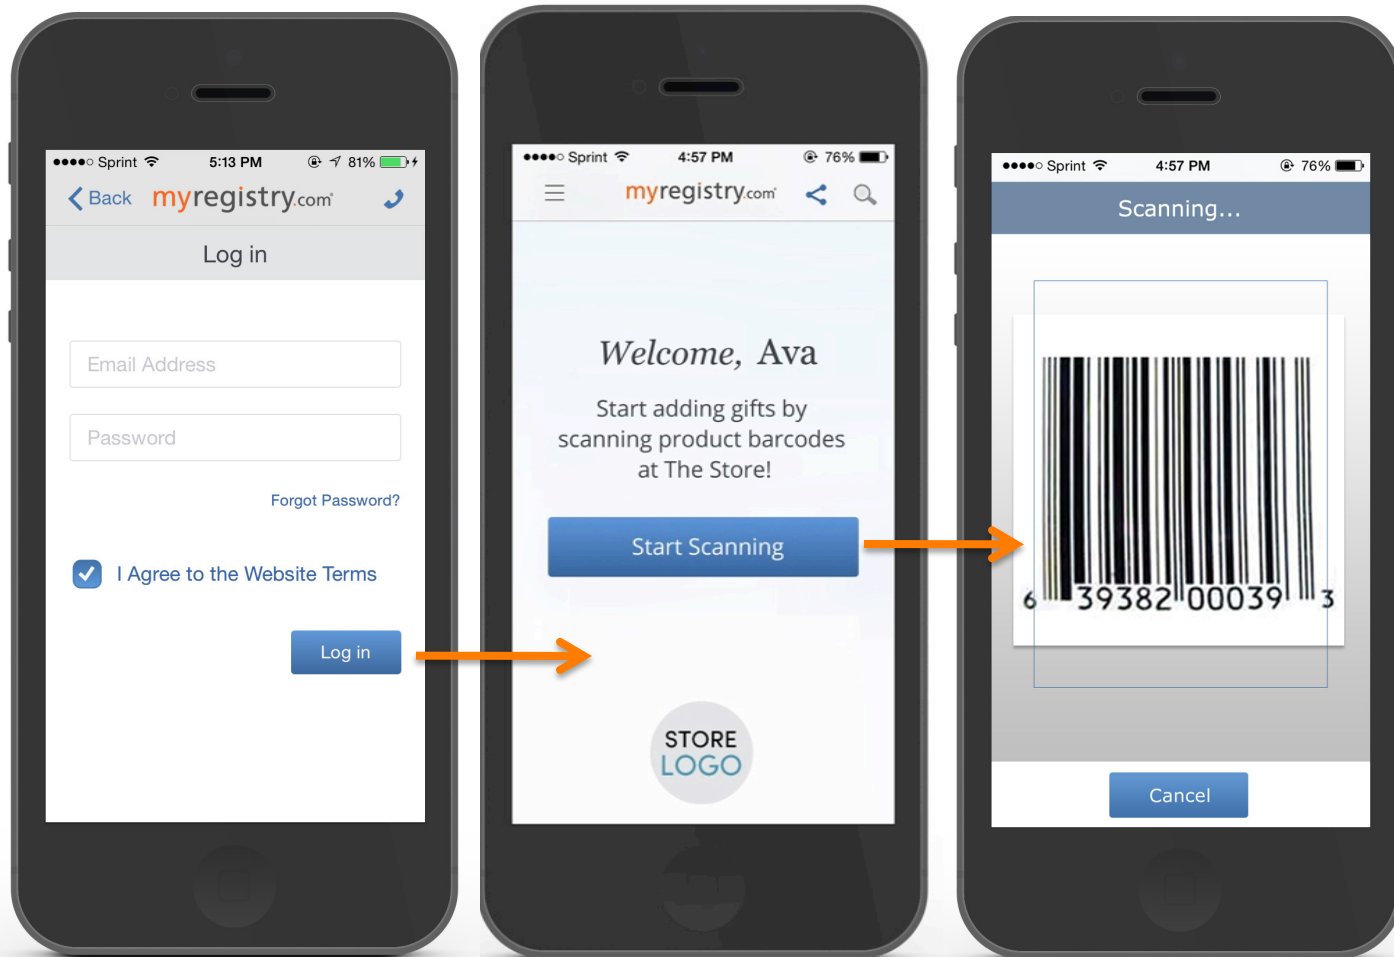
●●●●○ Sprint 5:13 PM 81%

Back myregistry.com

Log in

Email Address

Password

Forgot Password?

I Agree to the Website Terms

Log in

●●●●○ Sprint 4:57 PM 76%

myregistry.com

Welcome, Ava

Start adding gifts by scanning product barcodes at The Store!

Start Scanning

STORE LOGO

●●●●○ Sprint 4:57 PM 76%

Scanning...

6 39382 00039 3

Cancel